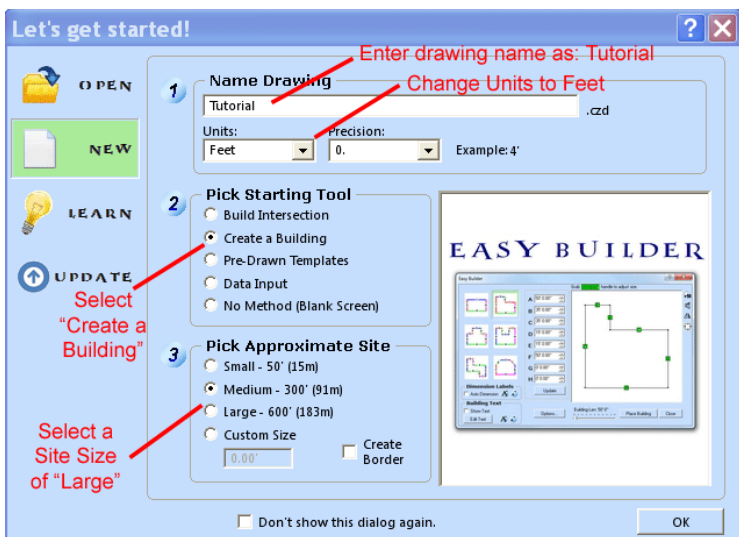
Let's get started!

? X

OPEN

NEW

LEARN

UPDATE

Enter drawing name as: Tutorial

1 Name Drawing

Change Units to Feet

Tutorial .czd

Units: Feet

Precision: 0.

Example: 4'

2 Pick Starting Tool

Build Intersection

Create a Building

Pre-Drawn Templates

Data Input

No Method (Blank Screen)

Select "Create a Building"

EASY BUILDER

3 Pick Approximate Site

Small - 50' (15m)

Medium - 300' (91m)

Large - 600' (183m)

Custom Size

0.00'

Create Border

Select a Site Size of "Large"

Don't show this dialog again.

OK